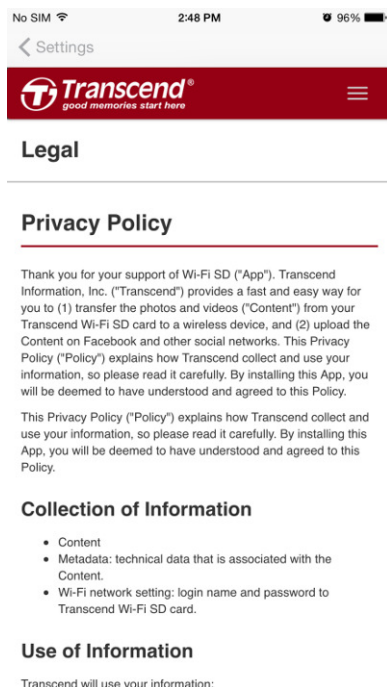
No SIM 2:48 PM 96%

Settings

Transcend®
good memories start here

Legal

Privacy Policy

Thank you for your support of Wi-Fi SD ("App"). Transcend Information, Inc. ("Transcend") provides a fast and easy way for you to (1) transfer the photos and videos ("Content") from your Transcend Wi-Fi SD card to a wireless device, and (2) upload the Content on Facebook and other social networks. This Privacy Policy ("Policy") explains how Transcend collect and use your information, so please read it carefully. By installing this App, you will be deemed to have understood and agreed to this Policy.

This Privacy Policy ("Policy") explains how Transcend collect and use your information, so please read it carefully. By installing this App, you will be deemed to have understood and agreed to this Policy.

Collection of Information

- Content
- Metadata: technical data that is associated with the Content.
- Wi-Fi network setting: login name and password to Transcend Wi-Fi SD card.

Use of Information

Transcend will use your information: